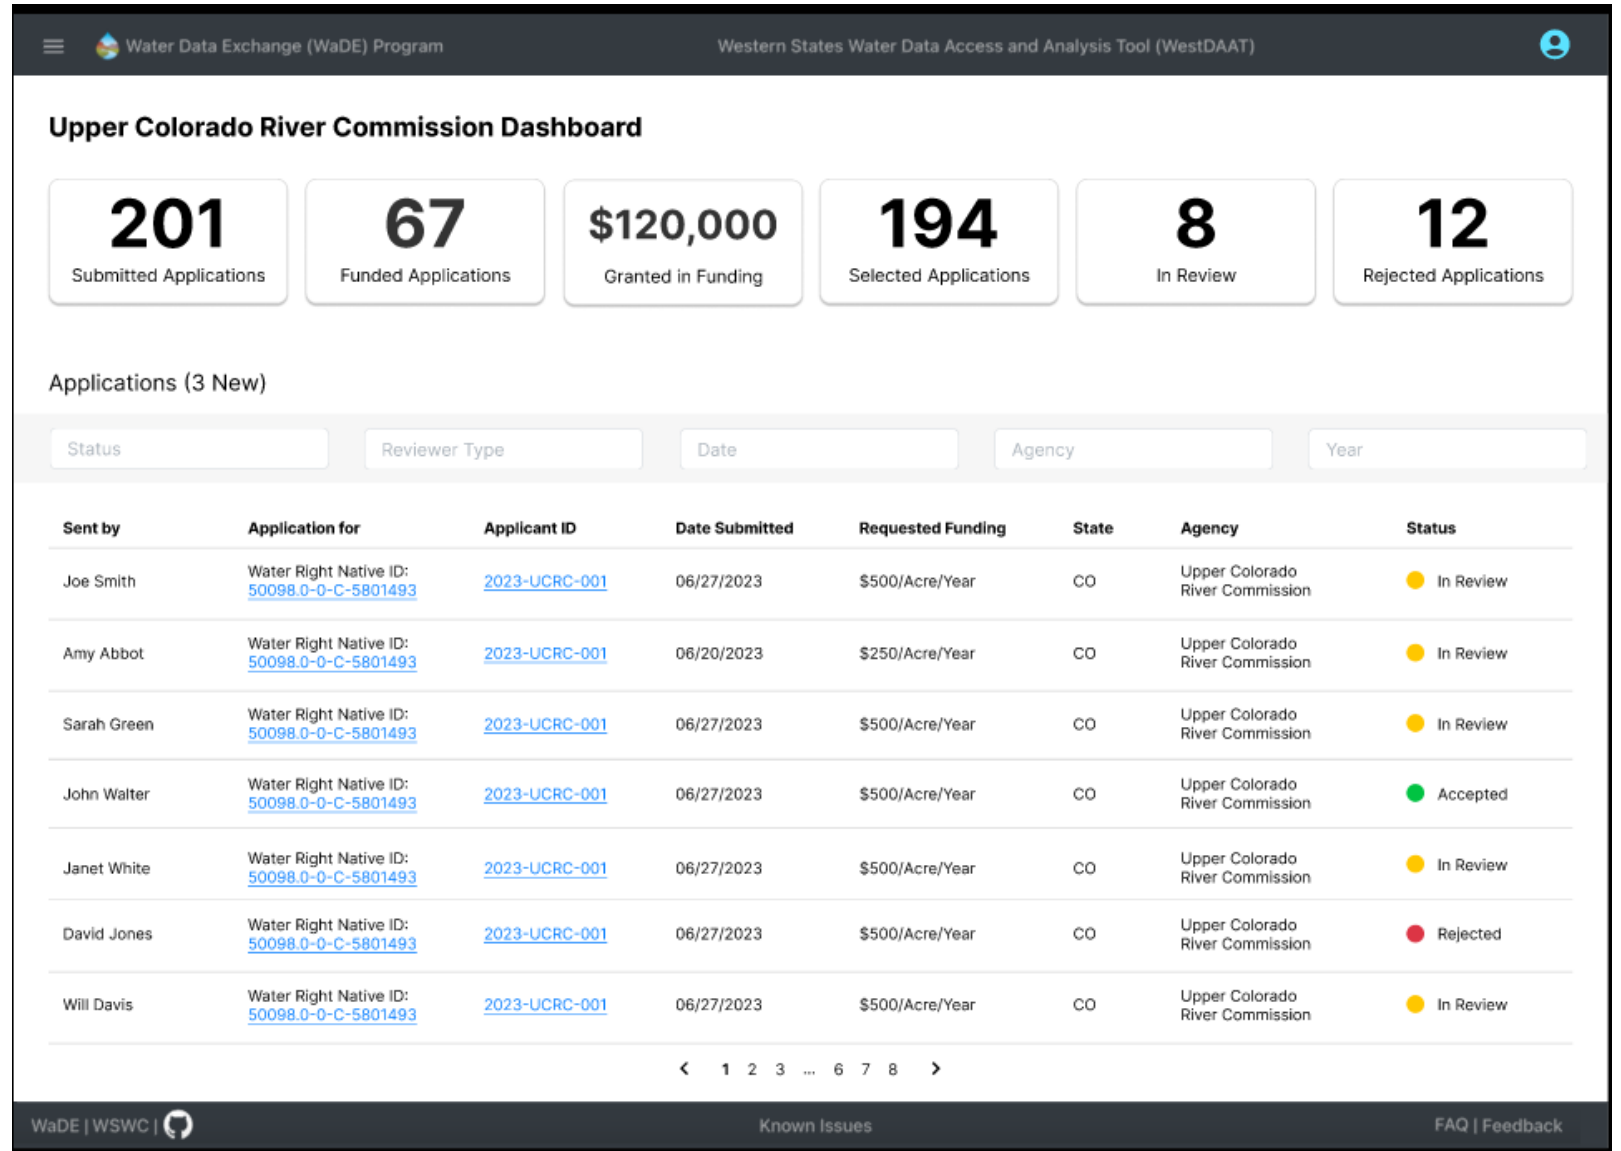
Water Data Exchange (WaDE) Program

Western States Water Data Access and Analysis Tool (WestDAAT)

Upper Colorado River Commission Dashboard

201
Submitted Applications

67
Funded Applications

$120,000
Granted in Funding

194
Selected Applications

8
In Review

12
Rejected Applications

Applications (3 New)

Status

Reviewer Type

Date

Agency

Year

| Sent by | Application for | Applicant ID | Date Submitted | Requested Funding | State | Agency | Status |
|---|---|---|---|---|---|---|---|
| Joe Smith | Water Right Native ID: 50098.0-0-C-5801493 | 2023-UCRC-001 | 06/27/2023 | $500/Acre/Year | CO | Upper Colorado River Commission | In Review |
| Amy Abbot | Water Right Native ID: 50098.0-0-C-5801493 | 2023-UCRC-001 | 06/20/2023 | $250/Acre/Year | CO | Upper Colorado River Commission | In Review |
| Sarah Green | Water Right Native ID: 50098.0-0-C-5801493 | 2023-UCRC-001 | 06/27/2023 | $500/Acre/Year | CO | Upper Colorado River Commission | In Review |
| John Walter | Water Right Native ID: 50098.0-0-C-5801493 | 2023-UCRC-001 | 06/27/2023 | $500/Acre/Year | CO | Upper Colorado River Commission | Accepted |
| Janet White | Water Right Native ID: 50098.0-0-C-5801493 | 2023-UCRC-001 | 06/27/2023 | $500/Acre/Year | CO | Upper Colorado River Commission | In Review |
| David Jones | Water Right Native ID: 50098.0-0-C-5801493 | 2023-UCRC-001 | 06/27/2023 | $500/Acre/Year | CO | Upper Colorado River Commission | Rejected |
| Will Davis | Water Right Native ID: 50098.0-0-C-5801493 | 2023-UCRC-001 | 06/27/2023 | $500/Acre/Year | CO | Upper Colorado River Commission | In Review |

< 1 2 3 ... 6 7 8 >

WaDE | WSWC |

Known Issues

FAQ | Feedback